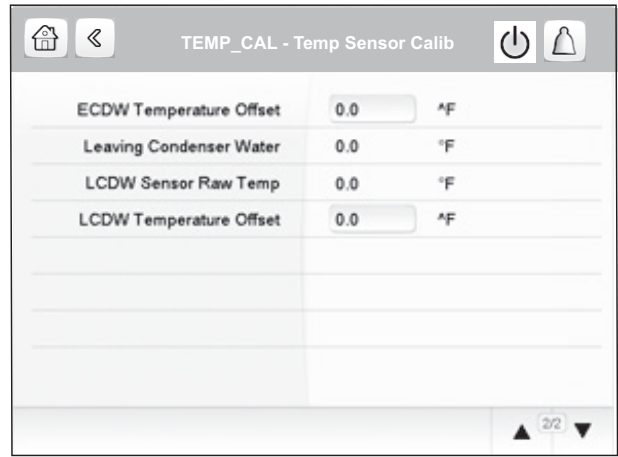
TEMP_CAL - Temp Sensor Calib

| | | |
|---|---|---|
| ECDW Temperature Offset | 0.0 | ^F |
| Leaving Condenser Water | 0.0 | °F |
| LCDW Sensor Raw Temp | 0.0 | °F |
| LCDW Temperature Offset | 0.0 | ^F |

2/2